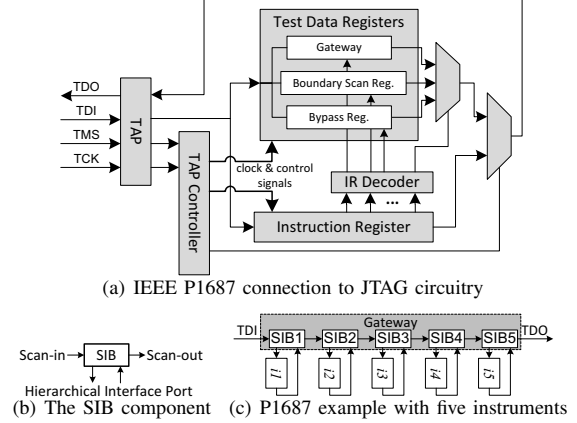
Test Data Registers
Gateway
Boundary Scan Reg.
Bypass Reg.
TDO
TDI
TMS
TCK
TAP
TAP Controller
clock & control signals
IR Decoder
...
Instruction Register
(a) IEEE P1687 connection to JTAG circuitry

Scan-in
SIB
Scan-out
Hierarchical Interface Port
(b) The SIB component

Gateway
TDI
SIB1
SIB2
SIB3
SIB4
SIB5
TDO
i1
i2
i3
i4
i5
(c) P1687 example with five instruments